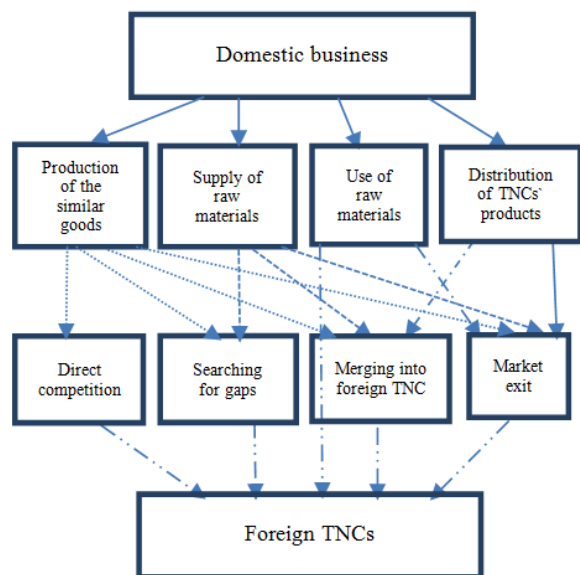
Domestic business

Production of the similar goods

Supply of raw materials

Use of raw materials

Distribution of TNCs` products

Direct competition

Searching for gaps

Merging into foreign TNC

Market exit

Foreign TNCs